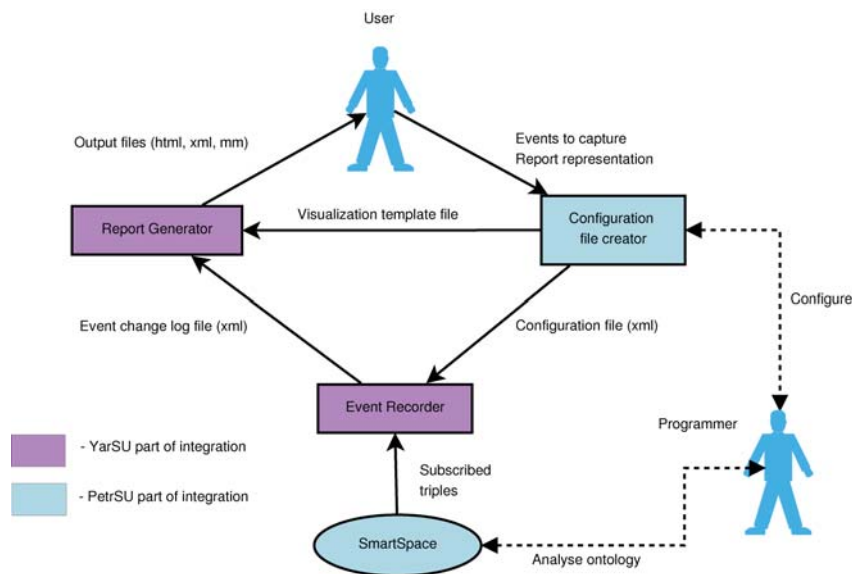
User

Output files (html, xml, mm)

Events to capture
Report representation

Report Generator

Visualization template file

Configuration file creator

Configure

Event change log file (xml)

Configuration file (xml)

Event Recorder

Programmer

- YarSU part of integration

- PetrSU part of integration

Subscribed triples

SmartSpace

Analyse ontology